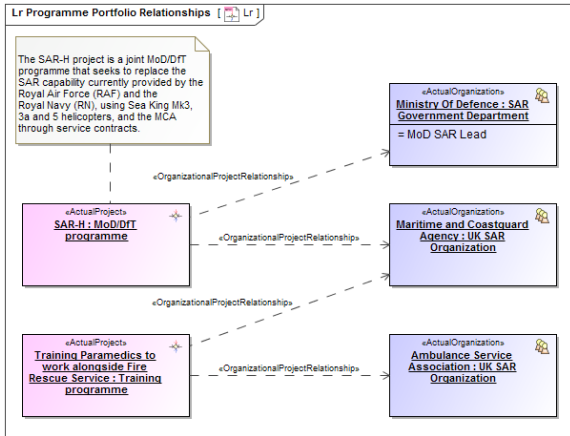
Lr Programme Portfolio Relationships [ Lr ]

The SAR-H project is a joint MoD/DfT programme that seeks to replace the SAR capability currently provided by the Royal Air Force (RAF) and the Royal Navy (RN), using Sea King Mk3, 3a and 5 helicopters, and the MCA through service contracts.

«ActualOrganization»
Ministry Of Defence : SAR Government Department
= MoD SAR Lead

«OrganizationalProjectRelationship»

«ActualProject»
SAR-H : MoD/DfT programme

«OrganizationalProjectRelationship»

«ActualOrganization»
Maritime and Coastguard Agency : UK SAR Organization

«OrganizationalProjectRelationship»

«ActualProject»
Training Paramedics to work alongside Fire Rescue Service : Training programme

«OrganizationalProjectRelationship»

«ActualOrganization»
Ambulance Service Association : UK SAR Organization